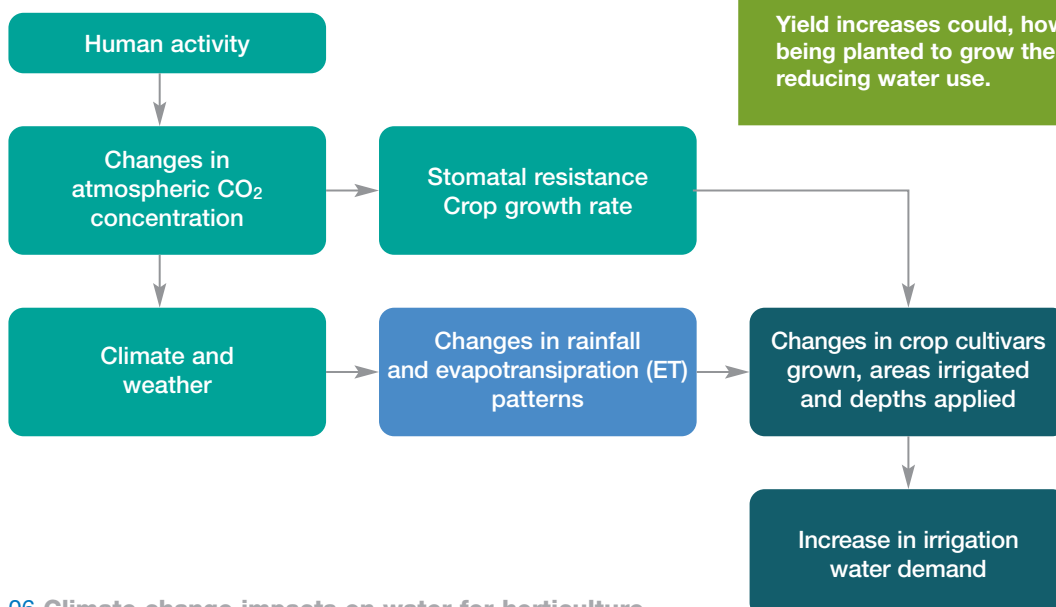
Human activity

Changes in atmospheric $CO_2$ concentration

Stomatal resistance
Crop growth rate

Yield increases could, how
being planted to grow the
reducing water use.

Climate and weather

Changes in rainfall and evapotranspiration (ET) patterns

Changes in crop cultivars grown, areas irrigated and depths applied

Increase in irrigation water demand

06 Climate change impacts on water for horticulture